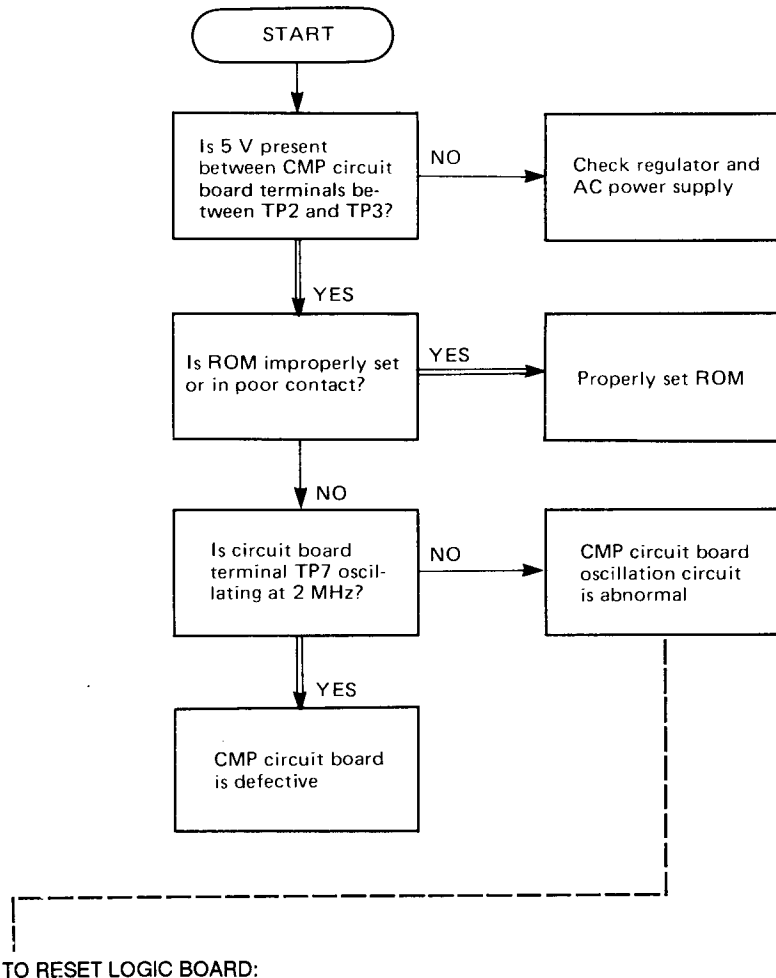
START

Is 5 V present between CMP circuit board terminals between TP2 and TP3?

NO

Check regulator and AC power supply

YES

Is ROM improperly set or in poor contact?

YES

Properly set ROM

NO

Is circuit board terminal TP7 oscillating at 2 MHz?

NO

CMP circuit board oscillation circuit is abnormal

YES

CMP circuit board is defective

TO RESET LOGIC BOARD: